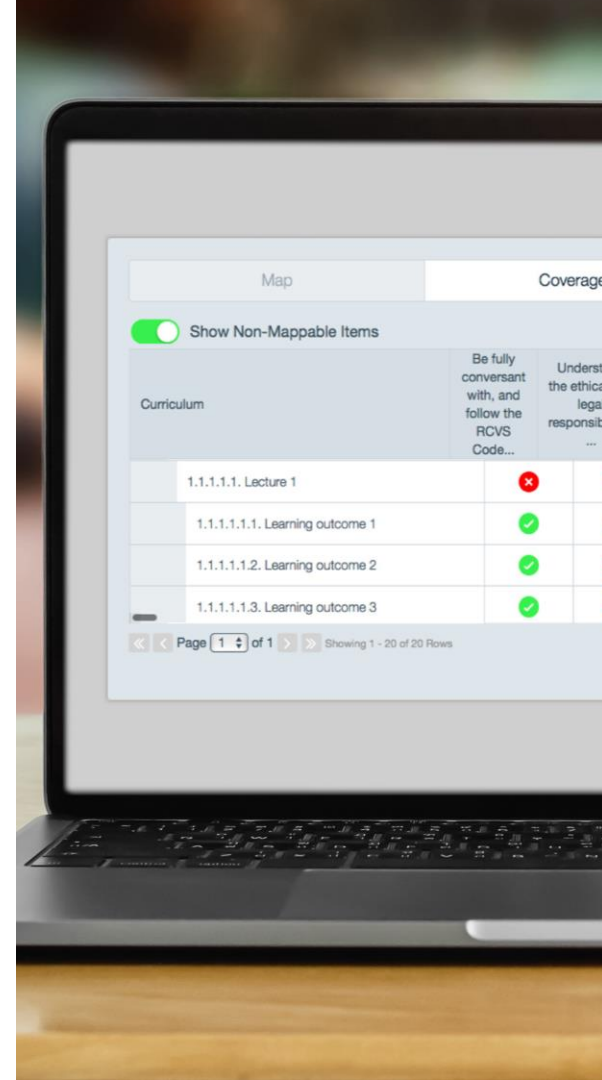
Map

Coverage

Show Non-Mappable Items

| Curriculum | Be fully conversant with, and follow the RCVS Code... | Underst the ethica lega responsib ... |
|---|---|---|
| 1.1.1.1.1. Lecture 1 | | |
| 1.1.1.1.1.1. Learning outcome 1 | | |
| 1.1.1.1.1.2. Learning outcome 2 | | |
| 1.1.1.1.1.3. Learning outcome 3 | | |

Page 1 of 1 Showing 1 - 20 of 20 Rows